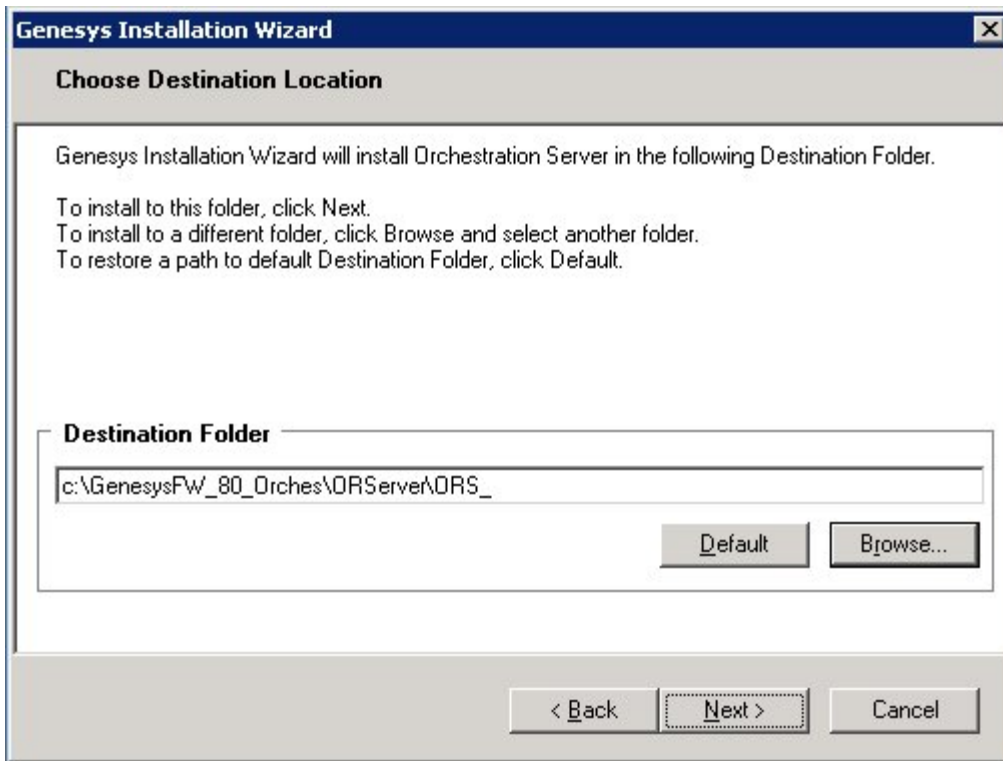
Genesys Installation Wizard

Choose Destination Location

Genesys Installation Wizard will install Orchestration Server in the following Destination Folder.

To install to this folder, click Next.
To install to a different folder, click Browse and select another folder.
To restore a path to default Destination Folder, click Default.

Destination Folder

c:\GenesysFW_80_Orches\ORServer\ORS_

Default

Browse...

< Back

Next >

Cancel